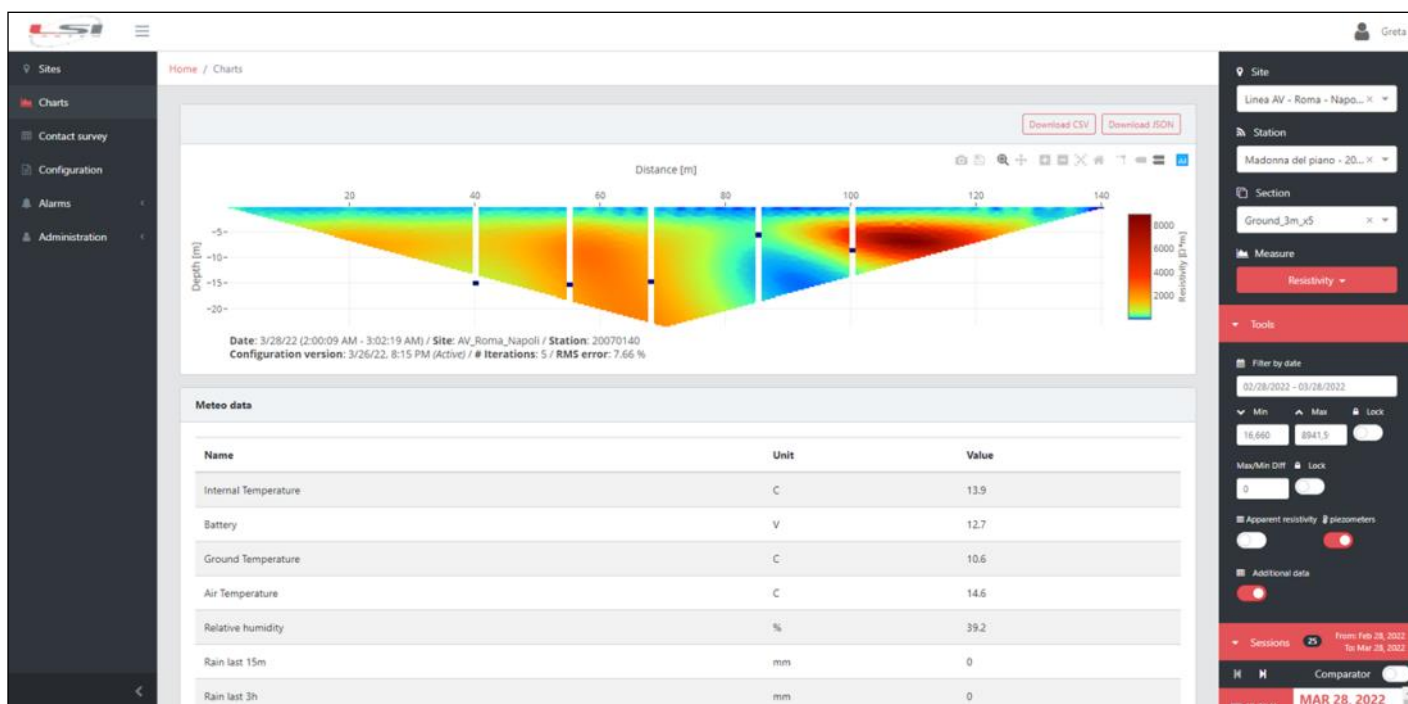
LSI

Greta

Sites
Charts
Contact survey
Configuration
Alarms
Administration

Home / Charts

Download CSV
Download JSON

Distance [m]

20 40 60 80 100 120 140

Depth [m]
-5
-10
-15
-20

8000
6000
4000
2000
Resistivity [Ω*m]

**Date**: 3/28/22 (2:00:09 AM - 3:02:19 AM) / **Site**: AV_Roma_Napoli / **Station**: 20070140
**Configuration version**: 3/26/22, 8:15 PM (Active) / **# Iterations**: 5 / **RMS error**: 7.66 %

Meteo data

| Name | Unit | Value |
|---|---|---|
| Internal Temperature | C | 13.9 |
| Battery | V | 12.7 |
| Ground Temperature | C | 10.6 |
| Air Temperature | C | 14.6 |
| Relative humidity | % | 39.2 |
| Rain last 15m | mm | 0 |
| Rain last 3h | mm | 0 |

Site
Linea AV - Roma - Napo...
Station
Madonna del piano - 20...
Section
Ground_3m_x5
Measure
Resistivity
Tools
Filter by date
02/28/2022 - 03/28/2022
Min Max Lock
16,660 8941,5
Max/Min Diff Lock
0
Apparent resistivity piezometers
Additional data
Sessions 25 From: Feb 28, 2022 To: Mar 28, 2022
Comparator
MAR 28, 2022